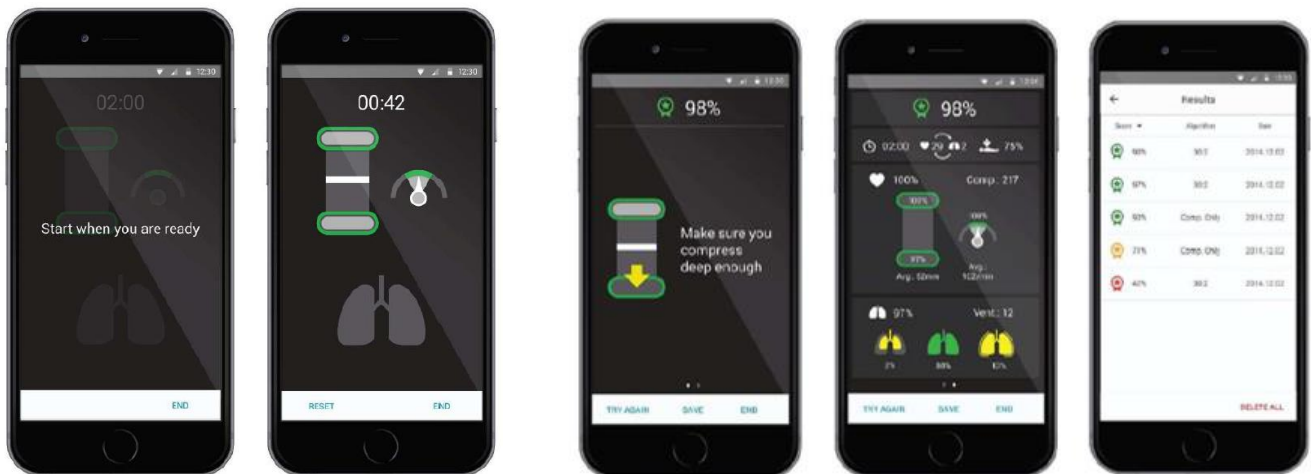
12:30

02:00

Start when you are ready

END

12:30

00:42

RESET

END

12:30

98%

Make sure you compress deep enough

TRY AGAIN SAVE END

12:30

98%

02:00 29 2 75%

100% Comp.: 217

100%

97%

100%

Avg.: 50mm

Avg.: 102/min

97% Vent.: 12

3% 88% 10%

TRY AGAIN SAVE END

12:30

←

Results

| Score ▾ | Algorithm | Date |
|---|---|---|
| 98% | 30:2 | 2014.12.03 |
| 97% | 30:2 | 2014.12.02 |
| 93% | Comp. Only | 2014.12.02 |
| 71% | Comp. Only | 2014.12.02 |
| 42% | 30:2 | 2014.12.02 |

DELETE ALL